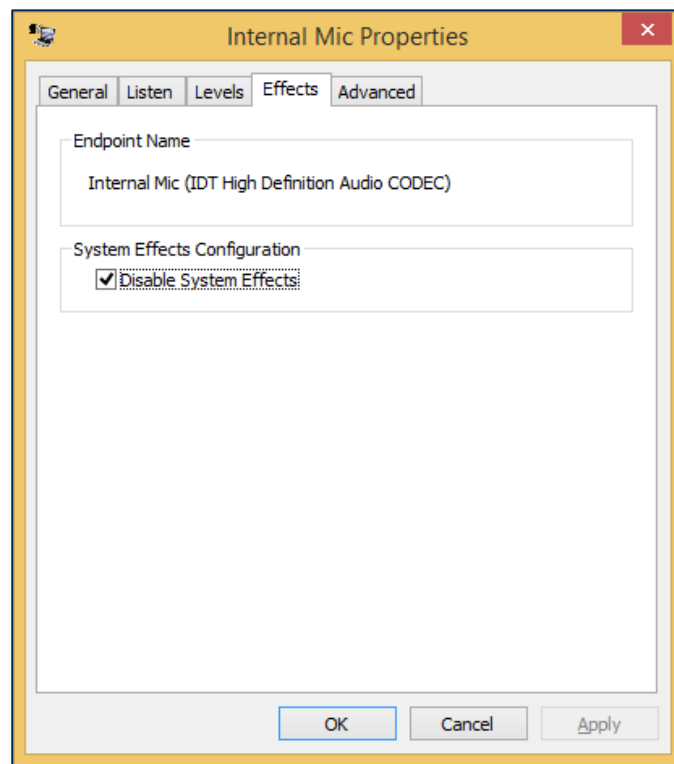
Internal Mic Properties

×

General

Listen

Levels

Effects

Advanced

Endpoint Name

Internal Mic (IDT High Definition Audio CODEC)

System Effects Configuration

Disable System Effects

OK

Cancel

Apply